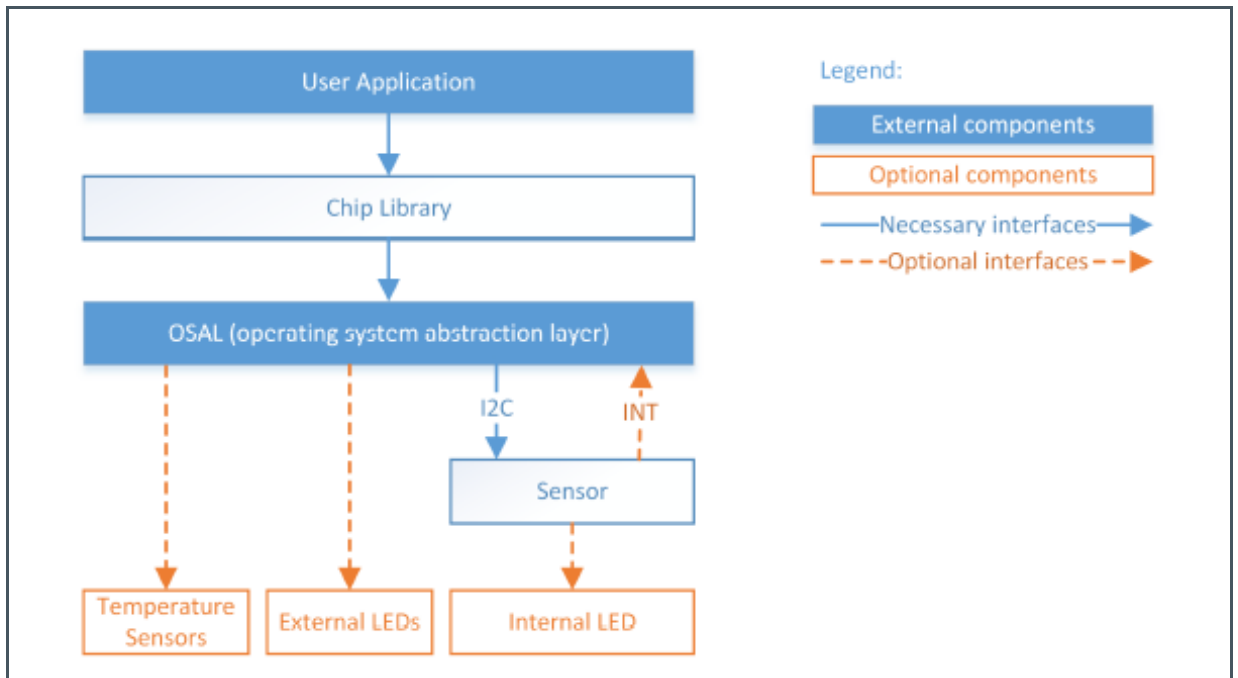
User Application

Chip Library

OSAL (operating system abstraction layer)

I2C

INT

Sensor

Temperature Sensors

External LEDs

Internal LED

Legend:

External components

Optional components

Necessary interfaces

Optional interfaces